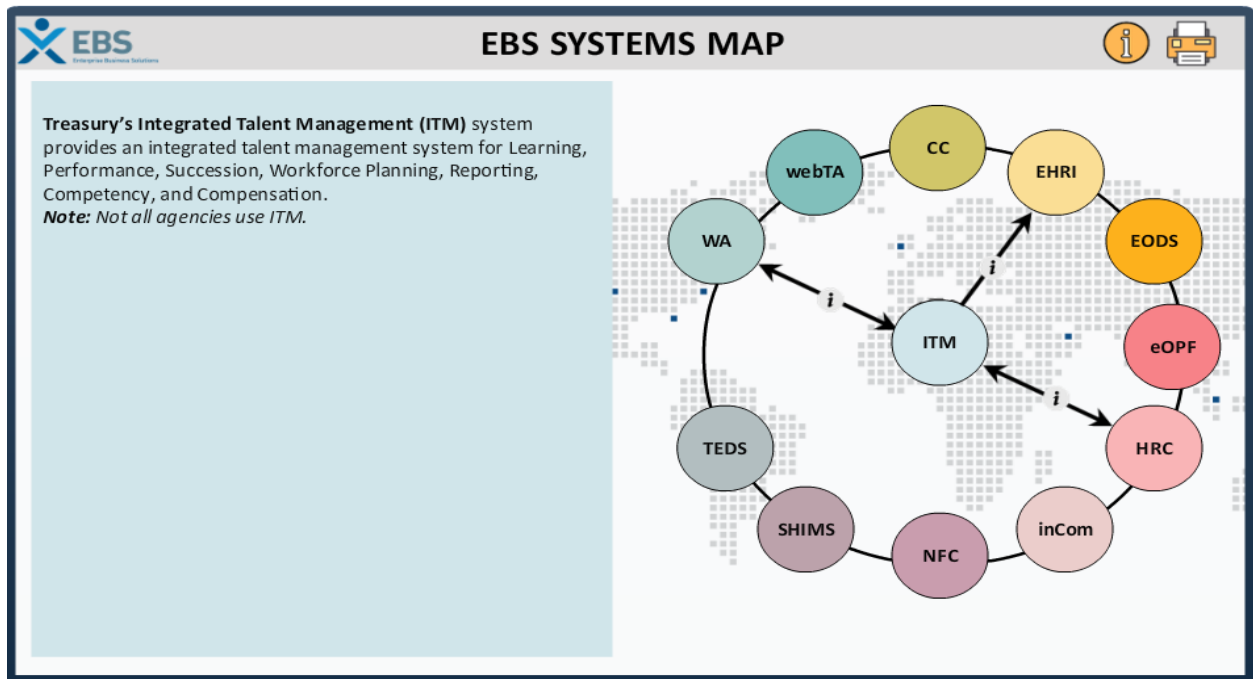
EBS
Enterprise Business Solutions

EBS SYSTEMS MAP

**Treasury's Integrated Talent Management (ITM)** system provides an integrated talent management system for Learning, Performance, Succession, Workforce Planning, Reporting, Competency, and Compensation.
***Note:*** *Not all agencies use ITM.*

CC
webTA
EHRI
EODS
WA
i
i
ITM
eOPF
i
HRC
TEDS
SHIMS
NFC
inCom